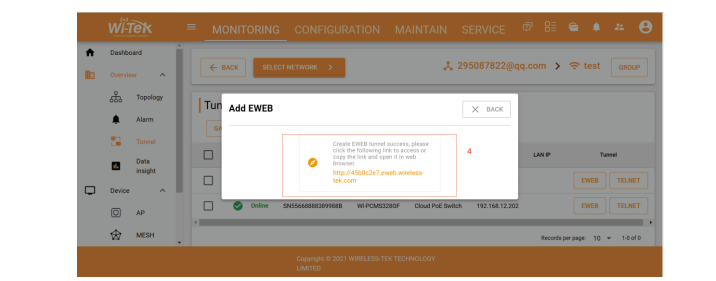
Wi-Tek

MONITORING CONFIGURATION MAINTAIN SERVICE

Dashboard

Overview

Topology

Alarm

Tunnel

Data insight

Device

AP

MESH

BACK

SELECT NETWORK

295087822@qq.com > test

GROUP

Tunn

SA

Add EWEB

BACK

Create EWEB tunnel success, please click the following link to access or copy the link and open it in web browser.

http://45b8c2e7.eweb.wireless-tek.com

4

LAN IP

Tunnel

EWEB TELNET

Online SN5566888889998B WI-PCMS328GF Cloud PoE Switch 192.168.12.202

EWEB TELNET

Records per page: 10 1-0 of 0

Copyright © 2021 WIRELESS-TEK TECHNOLOGY LIMITED